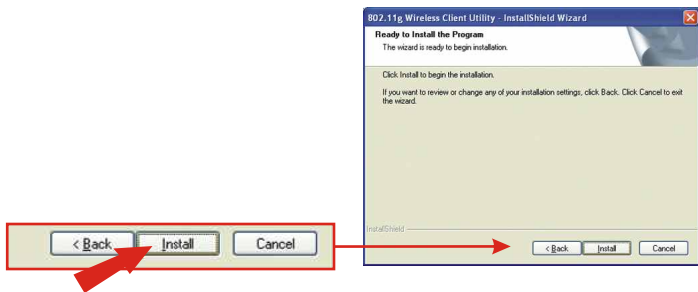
< Back Install Cancel

802.11g Wireless Client Utility - InstallShield Wizard

Ready to Install the Program

The wizard is ready to begin installation.

Click Install to begin the installation.

If you want to review or change any of your installation settings, click Back. Click Cancel to exit the wizard.

InstallShield

< Back Install Cancel